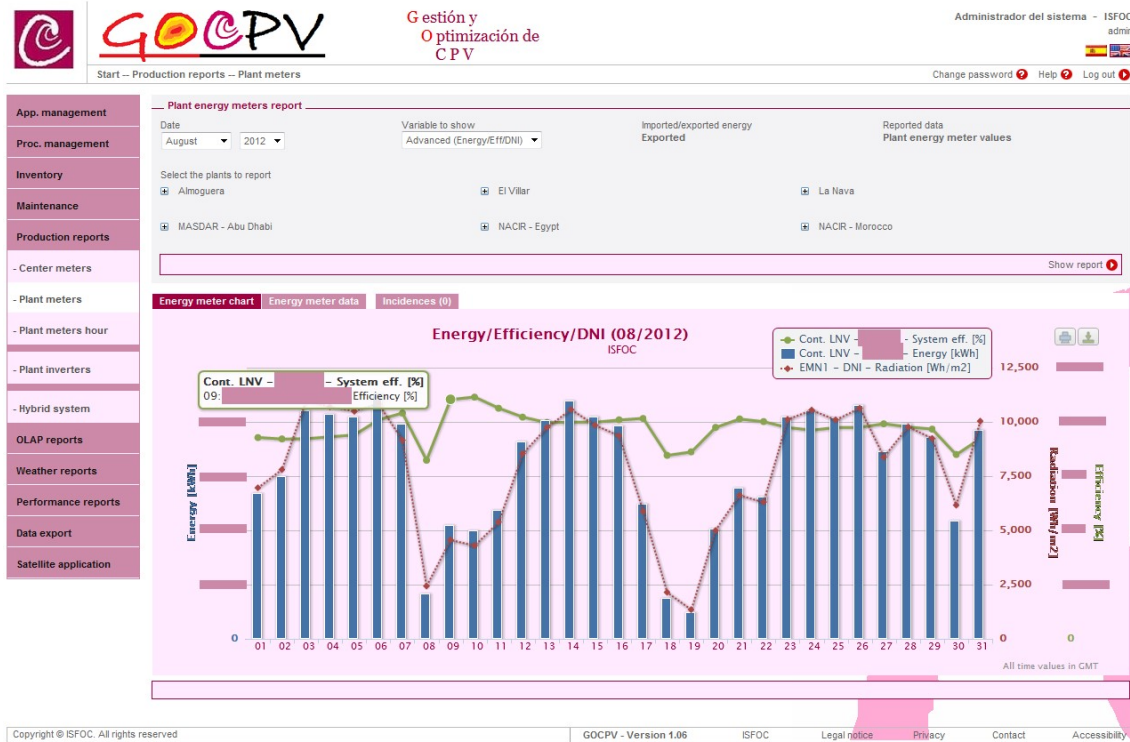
GOCPV

Gestión y Optimización de CPV

Administrador del sistema - ISFOC
admi

Start -- Production reports -- Plant meters

Change password Help Log out

App. management
Proc. management
Inventory
Maintenance
Production reports
- Center meters
- Plant meters
- Plant meters hour
- Plant inverters
- Hybrid system
OLAP reports
Weather reports
Performance reports
Data export
Satellite application

Plant energy meters report

Date
August 2012

Variable to show
Advanced (Energy/Eff/DNI)

Imported/exported energy
Exported

Reported data
Plant energy meter values

Select the plants to report
Almoguera
El Villar
La Nava
MASDAR - Abu Dhabi
NACIR - Egypt
NACIR - Morocco

Show report

Energy meter chart | Energy meter data | Incidences (0)

Energy/Efficiency/DNI (08/2012)
ISFOC

Cont. LNV - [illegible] - System eff. [%]
Cont. LNV - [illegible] - Energy [kWh]
EMN1 - DNI - Radiation [Wh/m2]

Cont. LNV - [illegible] - System eff. [%]
09: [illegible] Efficiency [%]

Energy [kWh]
Radiation [Wh/m2]
Efficiency [%]

12,500
10,000
7,500
5,000
2,500
0
0
0

01 02 03 04 05 06 07 08 09 10 11 12 13 14 15 16 17 18 19 20 21 22 23 24 25 26 27 28 29 30 31

All time values in GMT

Copyright © ISFOC. All rights reserved
GOCPV - Version 1.06
ISFOC
Legal notice
Privacy
Contact
Accessibility